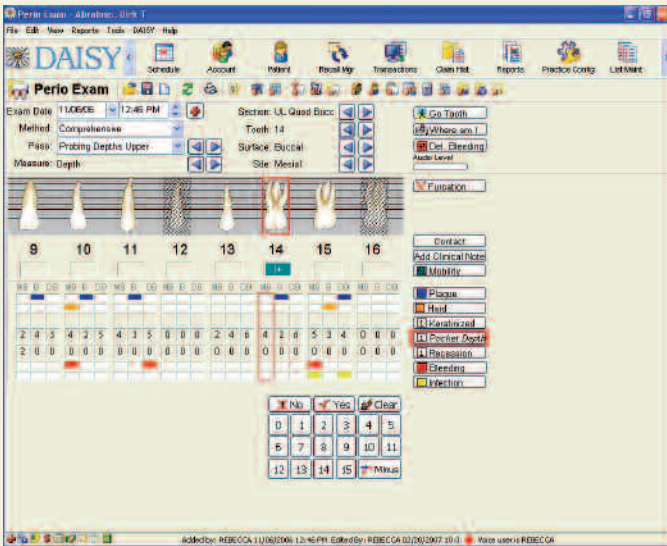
Perio Exam - Abrahms, Dirk T

File Edit View Reports Tools DAISY Help

DAISY Schedule Account Patient Recall Mgr Transactions Claim Hist Reports Practice Config List Maint

Perio Exam

Exam Date 11/06/06 12:46 PM

Method: Comprehensive

Pass: Probing Depths Upper

Measure: Depth

Section: UL Quad Bucc

Tooth: 14

Surface: Buccal

Site: Mesial

Go Tooth

Where am I

Del. Bleeding

Audio Level

Furcation

9 10 11 12 13 14 15 16

Contact

Add Clinical Note

Mobility

Plaque

Hard

Keratinized

Pocket Depth

Recession

Bleeding

Infection

| 2 | 4 | 3 | 4 | 2 | 5 | 4 | 3 | 5 | 0 | 0 | 0 | 2 | 4 | 6 | 4 | 2 | 6 | 5 | 3 | 4 | 0 | 0 | 0 |
|---|---|---|---|---|---|---|---|---|---|---|---|---|---|---|---|---|---|---|---|---|---|---|---|
| 2 | 0 | 0 | 0 | 0 | 0 | 0 | 0 | 0 | 0 | 0 | 0 | 0 | 0 | 0 | 0 | 0 | 0 | 0 | 0 | 0 | 0 | 0 | 0 |

No Yes Clear

0 1 2 3 4 5

6 7 8 9 10 11

12 13 14 15 Minus

Added by: REBECCA 11/06/2006 12:46 PM Edited By: REBECCA 02/20/2007 10:0 Voice user is REBECCA